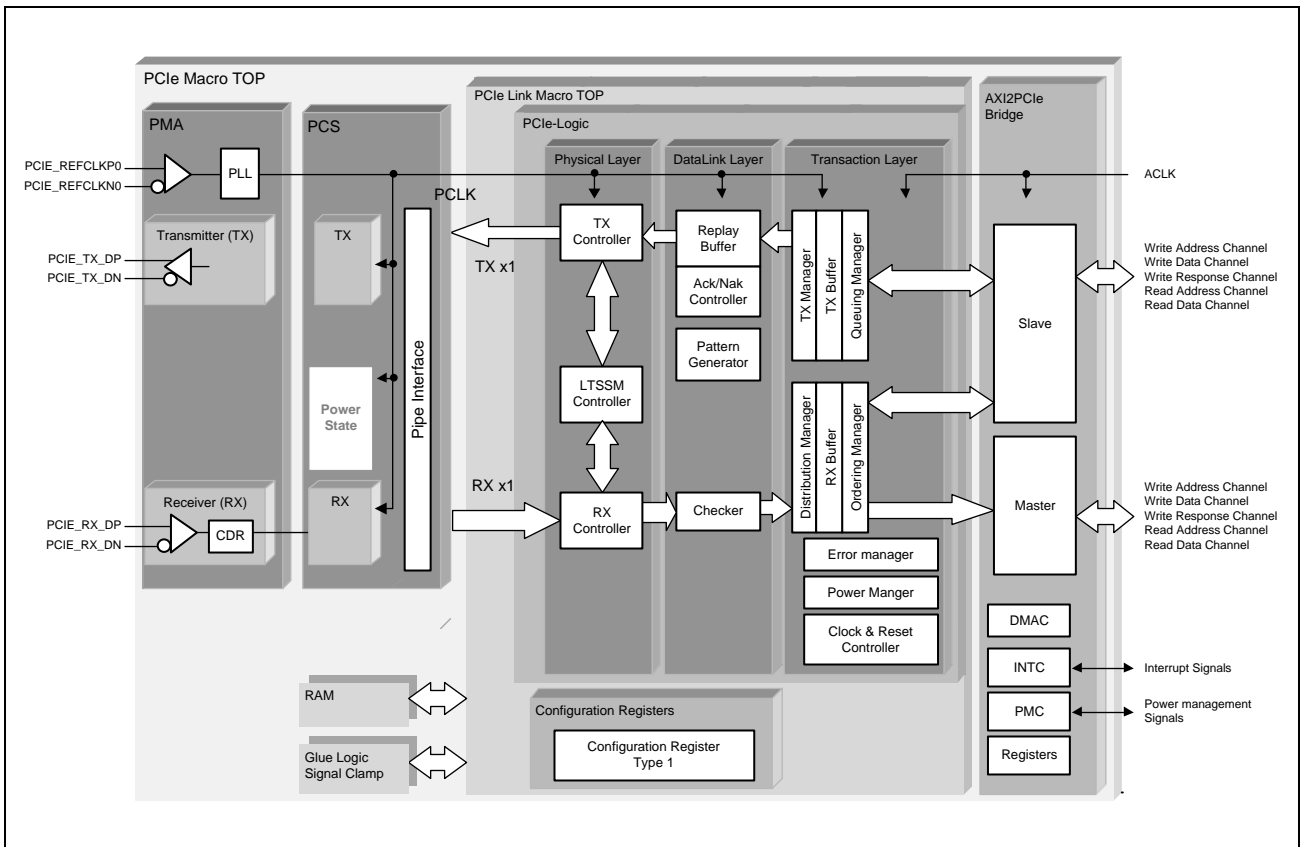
PCIe Macro TOP

PMA

PCS

PCIe Link Macro TOP

PCIe-Logic

AXI2PCIe Bridge

Physical Layer

DataLink Layer

Transaction Layer

PCIE_REFCLKP0
PCIE_REFCLKN0

PLL

ACLK

PCLK

Transmitter (TX)

PCIE_TX_DP
PCIE_TX_DN

TX

Pipe Interface

TX Controller

TX x1

Replay Buffer

Ack/Nak Controller

Pattern Generator

TX Manager

TX Buffer

Queuing Manager

Slave

Write Address Channel
Write Data Channel
Write Response Channel
Read Address Channel
Read Data Channel

LTSSM Controller

Power State

Distribution Manager

RX Buffer

Ordering Manager

Master

Receiver (RX)

RX

RX x1

PCIE_RX_DP
PCIE_RX_DN

CDR

RX Controller

Checker

Write Address Channel
Write Data Channel
Write Response Channel
Read Address Channel
Read Data Channel

Error manager

Power Manger

Clock & Reset Controller

DMAC

INTC

Interrupt Signals

PMC

Power management Signals

Registers

RAM

Configuration Registers

Configuration Register Type 1

Glue Logic Signal Clamp